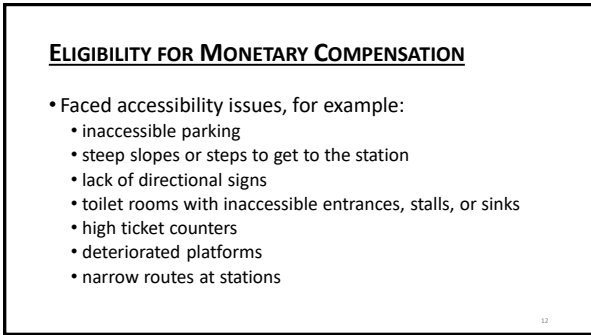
ELIGIBILITY FOR MONETARY COMPENSATION

• Faced accessibility issues, for example:
• inaccessible parking
• steep slopes or steps to get to the station
• lack of directional signs
• toilet rooms with inaccessible entrances, stalls, or sinks
• high ticket counters
• deteriorated platforms
• narrow routes at stations

12